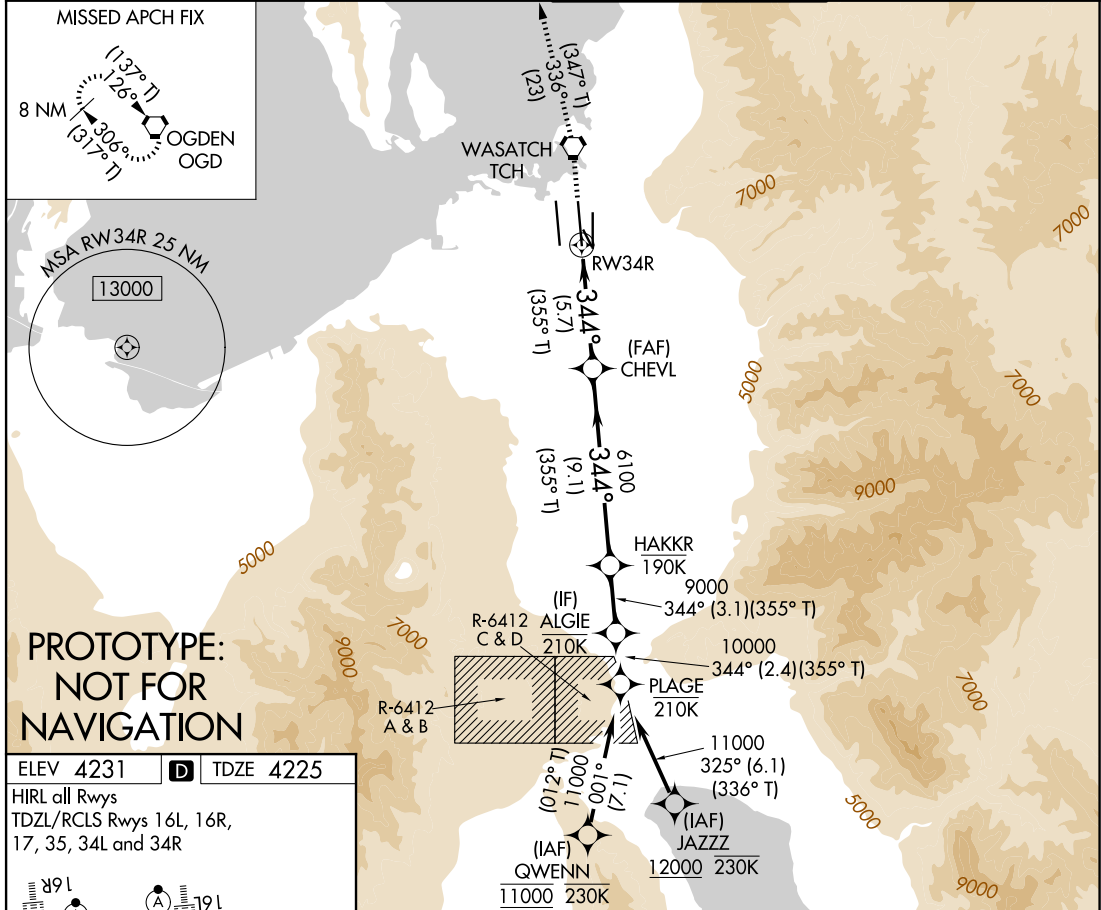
MISSED APCH FIX

(137° T)
126°
8 NM
306°
(317° T)
OGDEN
OGD

(347° T)
336°
(23)

WASATCH
TCH

RW34R

344°
(5.7)
(355° T)

(FAF)
CHEVL

6100
344°
(9.1)
(355° T)

HAKKR
190K

9000
344° (3.1)(355° T)

(IF)
ALGIE
210K

R-6412
C & D

10000
344° (2.4)(355° T)

PLAGE
210K

R-6412
A & B

11000
325° (6.1)
(336° T)

11000
001°
(7.1)
(012° T)

(IAF)
JAZZZ
12000 230K

(IAF)
QWENN
11000 230K

MSA RW34R 25 NM
13000

7000
7000
5000
7000
9000
5000
7000
9000
7000
5000
9000

PROTOTYPE:
NOT FOR
NAVIGATION

| ELEV | 4231 | D | TDZE | 4225 |
|---|---|---|---|---|

HIRL all Rwys
TDZL/RCLS Rwys 16L, 16R, 17, 35, 34L and 34R

16R
A
19L